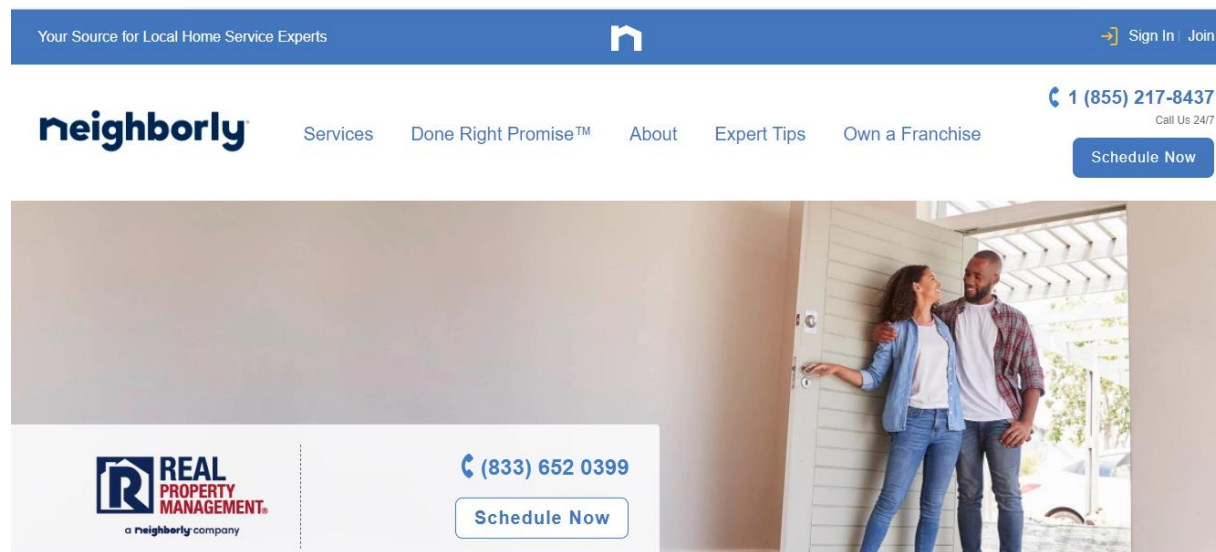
Your Source for Local Home Service Experts

Sign In | Join

neighborly

Services Done Right Promise™ About Expert Tips Own a Franchise

1 (855) 217-8437
Call Us 24/7

Schedule Now

R REAL PROPERTY MANAGEMENT®
a neighborly company

(833) 652 0399

Schedule Now